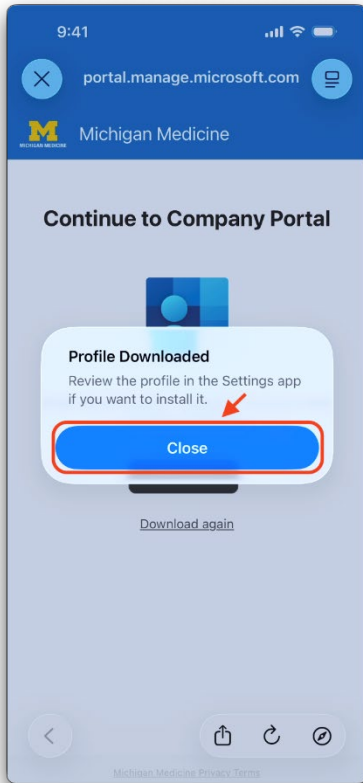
9:41

portal.manage.microsoft.com

M
MICHIGAN MEDICINE

Michigan Medicine

Continue to Company Portal

Profile Downloaded

Review the profile in the Settings app if you want to install it.

Close

Download again

Michigan Medicine Privacy Terms